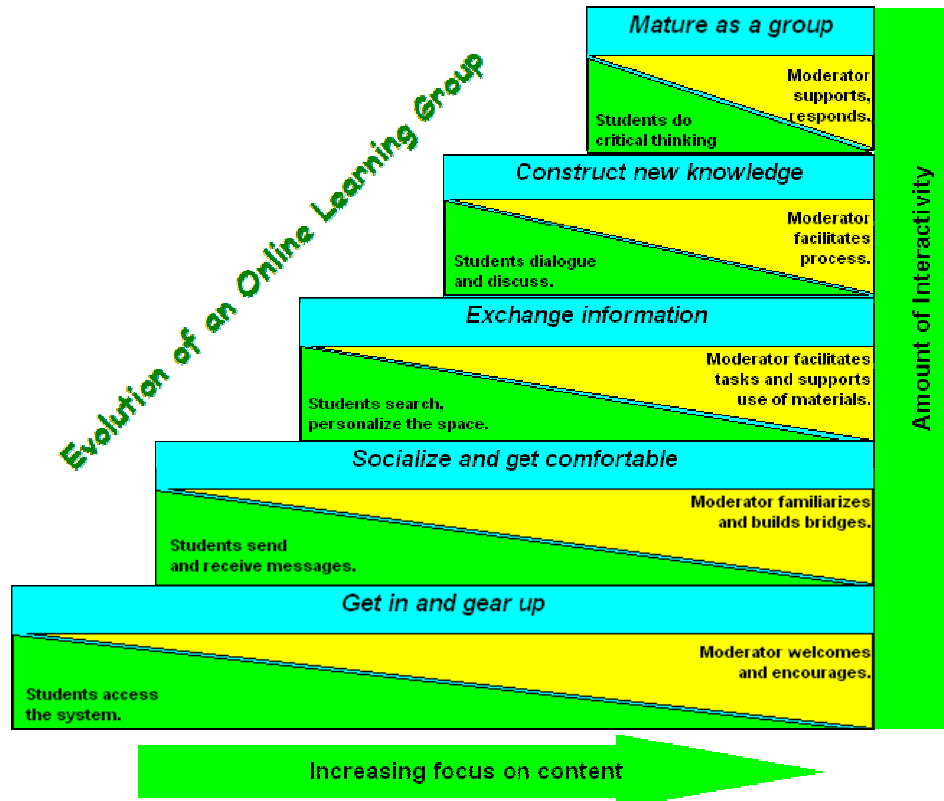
Evolution of an Online Learning Group

Mature as a group

Moderator supports, responds.

Students do critical thinking

Construct new knowledge

Moderator facilitates process.

Students dialogue and discuss.

Exchange information

Moderator facilitates tasks and supports use of materials.

Students search, personalize the space.

Socialize and get comfortable

Moderator familiarizes and builds bridges.

Students send and receive messages.

Get in and gear up

Moderator welcomes and encourages.

Students access the system.

Amount of Interactivity

Increasing focus on content